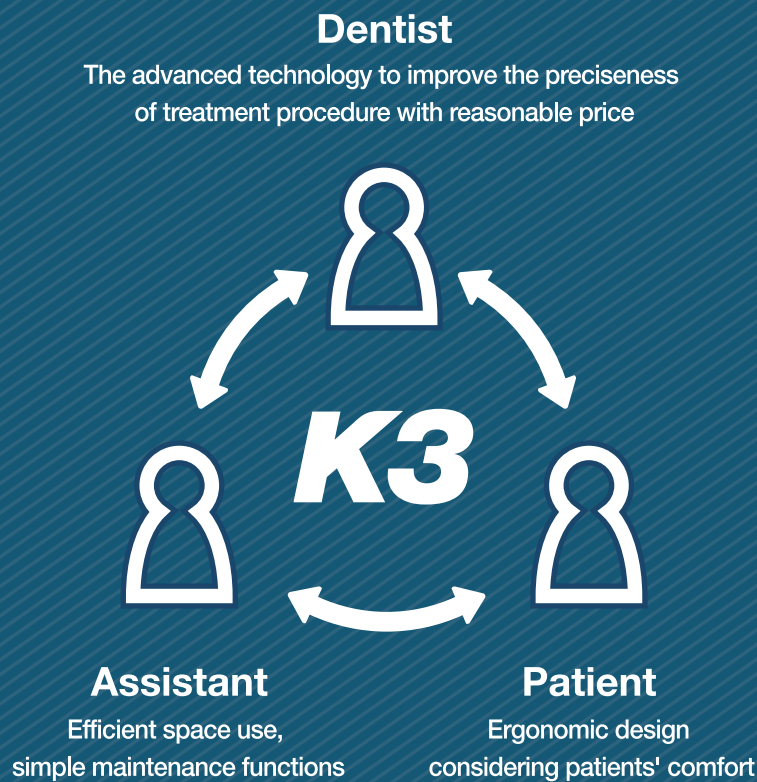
Dentist
The advanced technology to improve the preciseness of treatment procedure with reasonable price

K3

Assistant
Efficient space use, simple maintenance functions

Patient
Ergonomic design considering patients' comfort